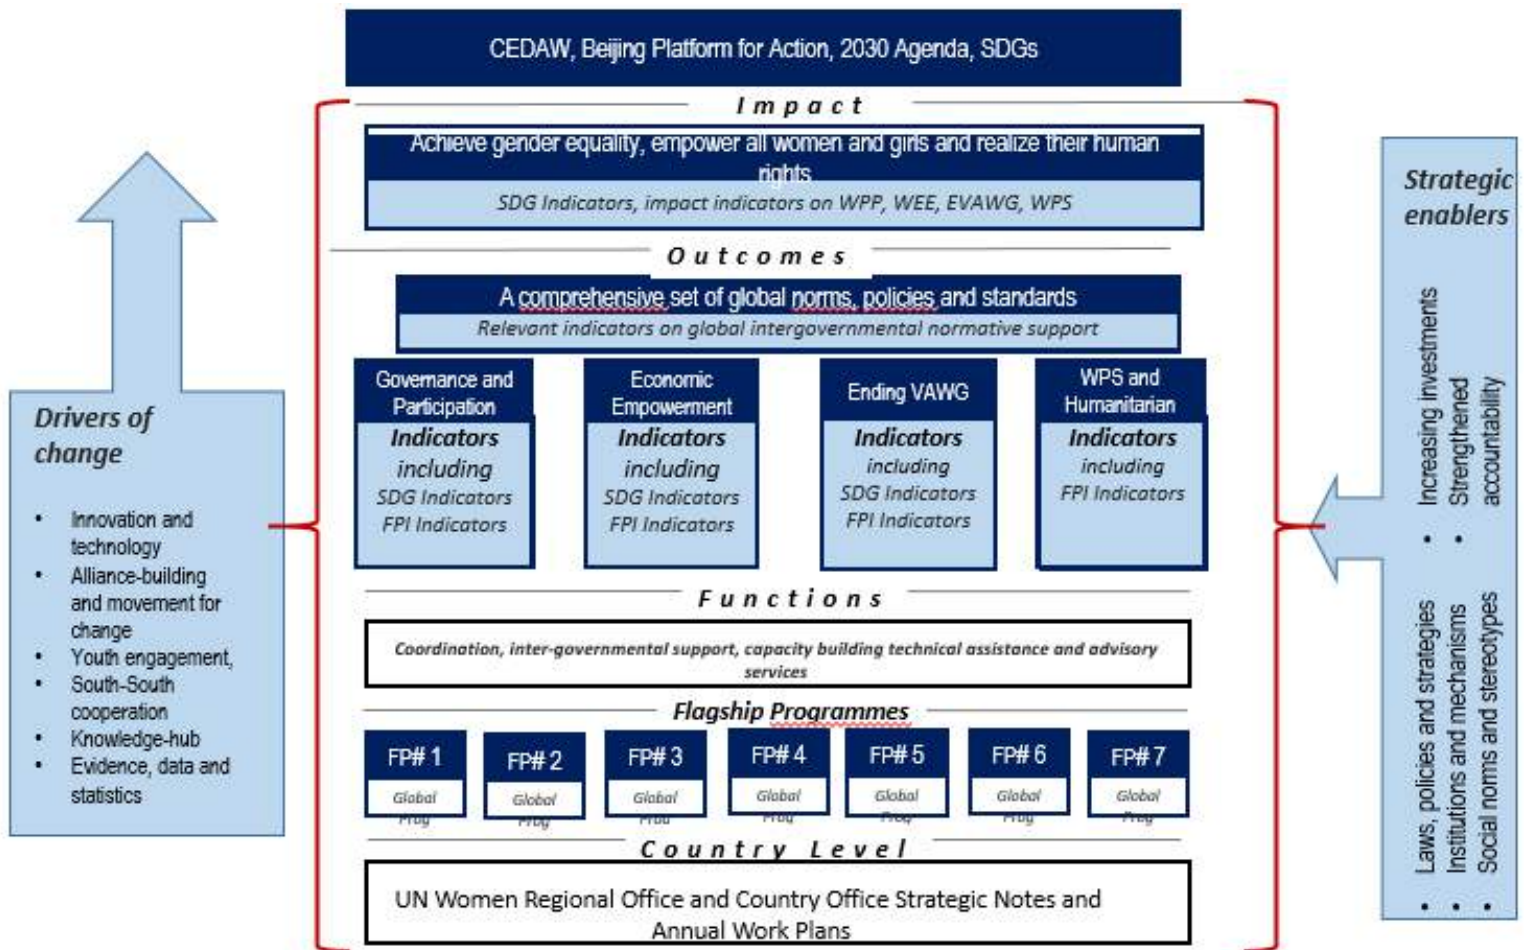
CEDAW, Beijing Platform for Action, 2030 Agenda, SDGs

Impact

Achieve gender equality, empower all women and girls and realize their human rights

SDG Indicators, impact indicators on WPP, WEE, EVAWG, WPS

Outcomes

A comprehensive set of global norms, policies and standards

Relevant indicators on global intergovernmental normative support

Governance and Participation
Indicators including
SDG Indicators
FPI Indicators

Economic Empowerment
Indicators including
SDG Indicators
FPI Indicators

Ending VAWG
Indicators
including
SDG Indicators
FPI Indicators

WPS and Humanitarian
Indicators
including
FPI Indicators

Functions

Coordination, inter-governmental support, capacity building technical assistance and advisory services

Flagship Programmes

| FP# 1 | FP# 2 | FP# 3 | FP# 4 | FP# 5 | FP# 6 | FP# 7 |
|---|---|---|---|---|---|---|
| Global Prog | Global Prog | Global Prog | Global Prog | Global Prog | Global Prog | Global Prog |

Country Level

UN Women Regional Office and Country Office Strategic Notes and Annual Work Plans

Drivers of change

• Innovation and technology
• Alliance-building and movement for change
• Youth engagement,
• South-South cooperation
• Knowledge-hub
• Evidence, data and statistics

Strategic enablers

• Increasing investments
• Strengthened accountability

• Laws, policies and strategies
• Institutions and mechanisms
• Social norms and stereotypes